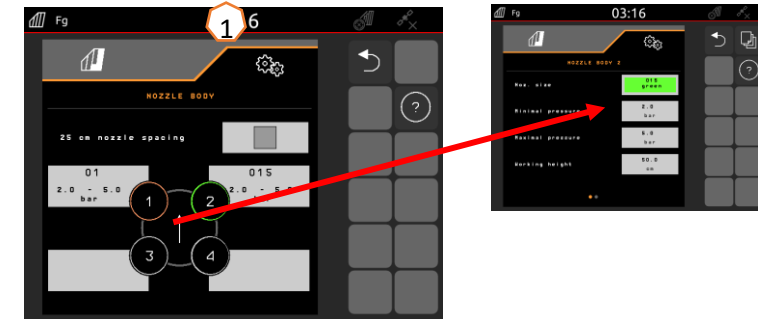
Fg
1
6
NOZZLE BODY
25 cm nozzle spacing
01
2.0 - 5.0 bar
015
2.0 - 5.0 bar
1
2
3
4
?
Fg
03:16
NOZZLE BODY 2
Noz. size
015 green
Minimal pressure
2.0 bar
Maximal pressure
5.0 bar
Working height
50.0 cm
?